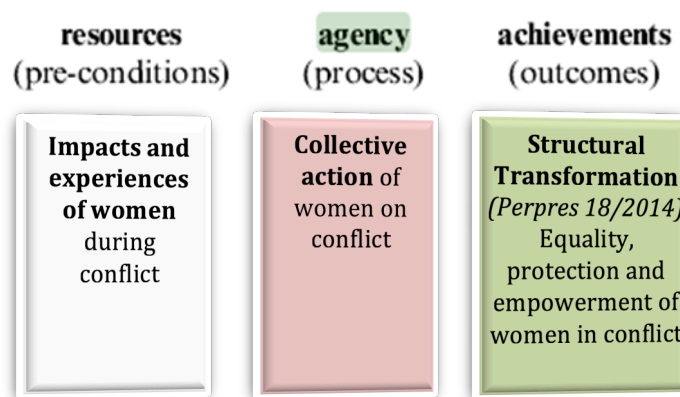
resources
(pre-conditions)

agency
(process)

achievements
(outcomes)

Impacts and experiences of women during conflict

Collective action of women on conflict

Structural Transformation
(Perpres 18/2014)
Equality, protection and empowerment of women in conflict